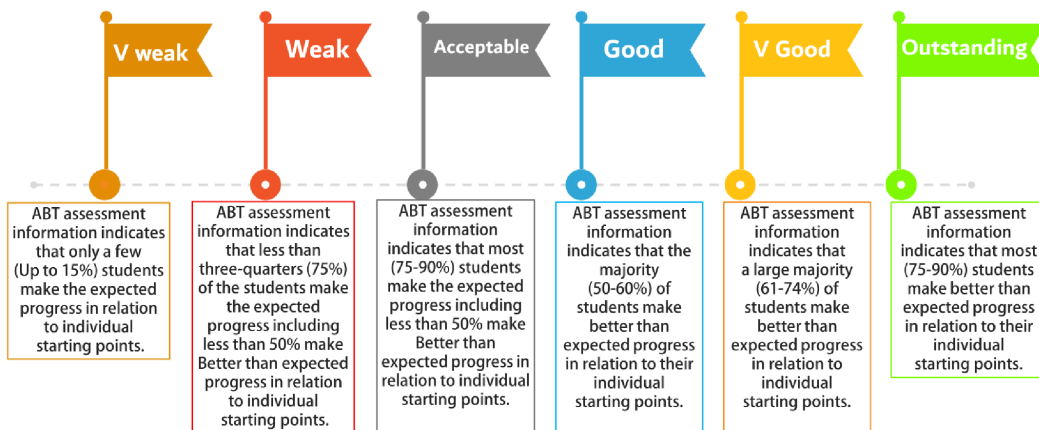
V weak

ABT assessment information indicates that only a few (Up to 15%) students make the expected progress in relation to individual starting points.

Weak

ABT assessment information indicates that less than three-quarters (75%) of the students make the expected progress including less than 50% make Better than expected progress in relation to individual starting points.

Acceptable

ABT assessment information indicates that most (75-90%) students make the expected progress including less than 50% make Better than expected progress in relation to individual starting points.

Good

ABT assessment information indicates that the majority (50-60%) of students make better than expected progress in relation to their individual starting points.

V Good

ABT assessment information indicates that a large majority (61-74%) of students make better than expected progress in relation to individual starting points.

Outstanding

ABT assessment information indicates that most (75-90%) students make better than expected progress in relation to their individual starting points.